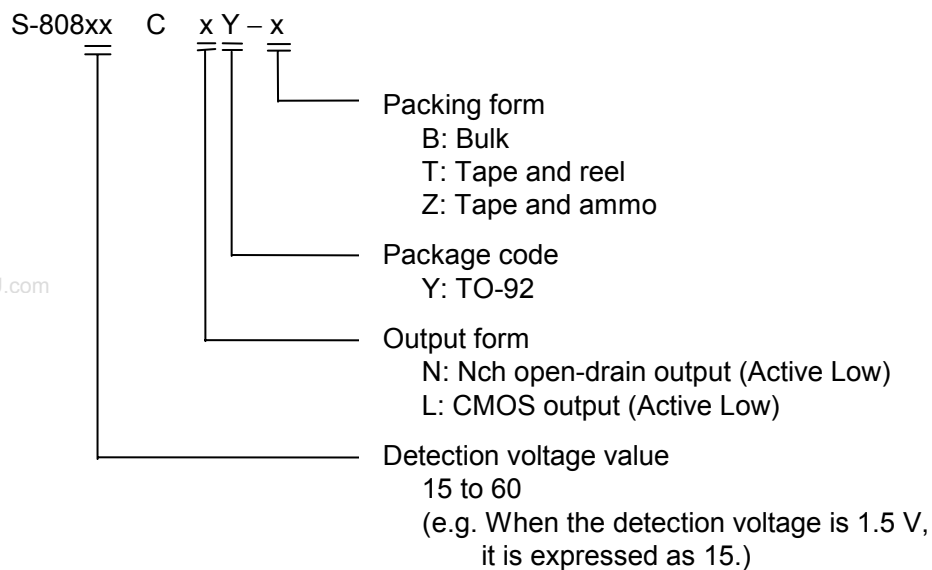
S-808xx C xY – x

Packing form
B: Bulk
T: Tape and reel
Z: Tape and ammo

Package code
Y: TO-92

l.com

Output form
N: Nch open-drain output (Active Low)
L: CMOS output (Active Low)

Detection voltage value
15 to 60
(e.g. When the detection voltage is 1.5 V, it is expressed as 15.)